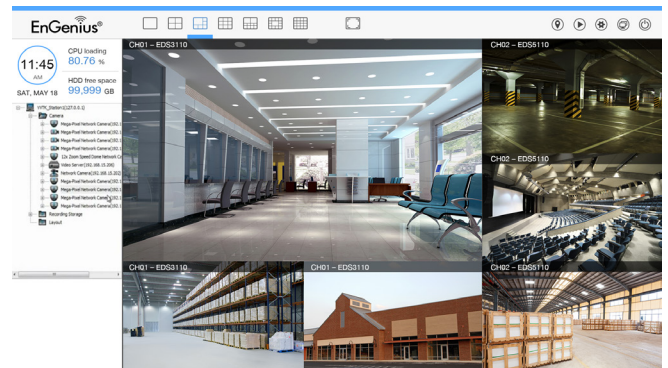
EnGenius®

11:45
AM
SAT, MAY 18

CPU loading
80.76 %

HDD free space
99,999 GB

NVR_Station(127.0.0.1)
Camera
Mega-Pixel Network Camera(192.1
Mega-Pixel Network Camera(192.1
Mega-Pixel Network Camera(192.1
Mega-Pixel Network Camera(192.1
12x Zoom Speed Dome Network Ca
Video Server(192.168.15.200)
Network Camera(192.168.15.202)
Mega-Pixel Network Camera(192.1
Mega-Pixel Network Camera(192.1
Mega-Pixel Network Camera(192.1
Mega-Pixel Network Camera(192.1
Recording Storage
Layout

CH01 – EDS3110
CH02 – EDS5110
CH02 – EDS5110
CH01 – EDS3110
CH01 – EDS3110
CH02 – EDS5110